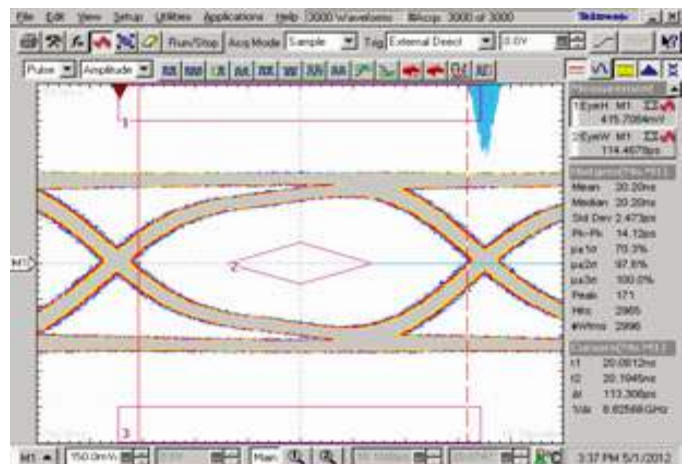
File Edit View Setup Utilities Applications Help 3000 Waveforms #Acqs 3000 of 3000 Tektronix

Run/Stop Acq Mode Sample Trig External Direct 0.0V

Pulse Amplitude

1

2

3

M1

1:EyeH M1 415.7084mV

2:EyeW M1 114.4678ps

Mean 20.20ns
Median 20.20ns
Std Dev 2.473ps
Pk-Pk 14.12ps
μ±1σ 70.3%
μ±2σ 97.6%
μ±3σ 100.0%
Peak 171
Hits 2965
Wfms 2996

t1 20.0812ns
t2 20.1945ns
Δt 113.306ps
1/Δt 8.82568GHz

M1 150.0mV/div Main

3:37 PM 5/1/2012